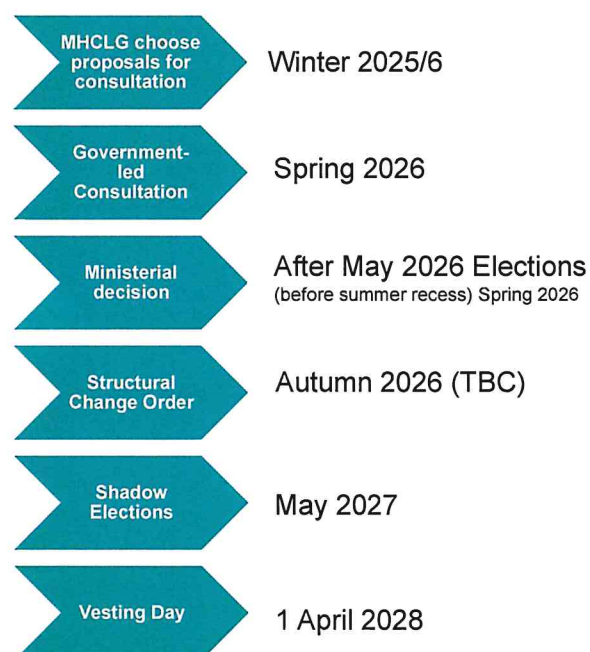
MHCLG choose proposals for consultation

Winter 2025/6

Government-led Consultation

Spring 2026

Ministerial decision

After May 2026 Elections
(before summer recess) Spring 2026

Structural Change Order

Autumn 2026 (TBC)

Shadow Elections

May 2027

Vesting Day

1 April 2028